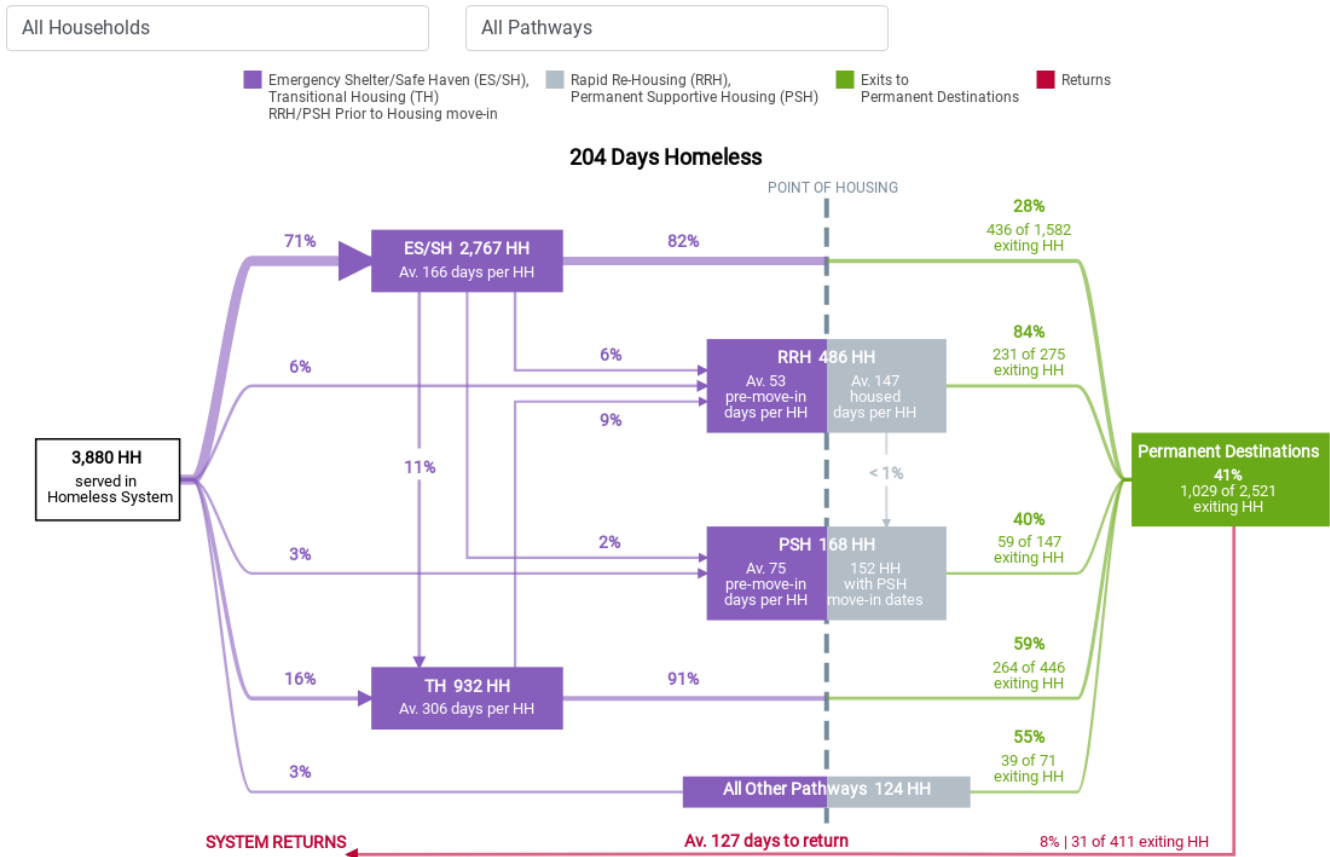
All Households

All Pathways

Emergency Shelter/Safe Haven (ES/SH), Transitional Housing (TH) RRH/PSH Prior to Housing move-in

Rapid Re-Housing (RRH), Permanent Supportive Housing (PSH)

Exits to Permanent Destinations

Returns

204 Days Homeless

POINT OF HOUSING

3,880 HH
served in Homeless System

71%

ES/SH 2,767 HH
Av. 166 days per HH

82%

28%
436 of 1,582 exiting HH

6%

6%

RRH 486 HH
Av. 53 pre-move-in days per HH
Av. 147 housed days per HH

84%
231 of 275 exiting HH

9%

11%

< 1%

Permanent Destinations
41%
1,029 of 2,521 exiting HH

3%

2%

PSH 168 HH
Av. 75 pre-move-in days per HH
152 HH with PSH move-in dates

40%
59 of 147 exiting HH

16%

TH 932 HH
Av. 306 days per HH

91%

59%
264 of 446 exiting HH

3%

All Other Pathways 124 HH

55%
39 of 71 exiting HH

SYSTEM RETURNS

Av. 127 days to return

8% | 31 of 411 exiting HH